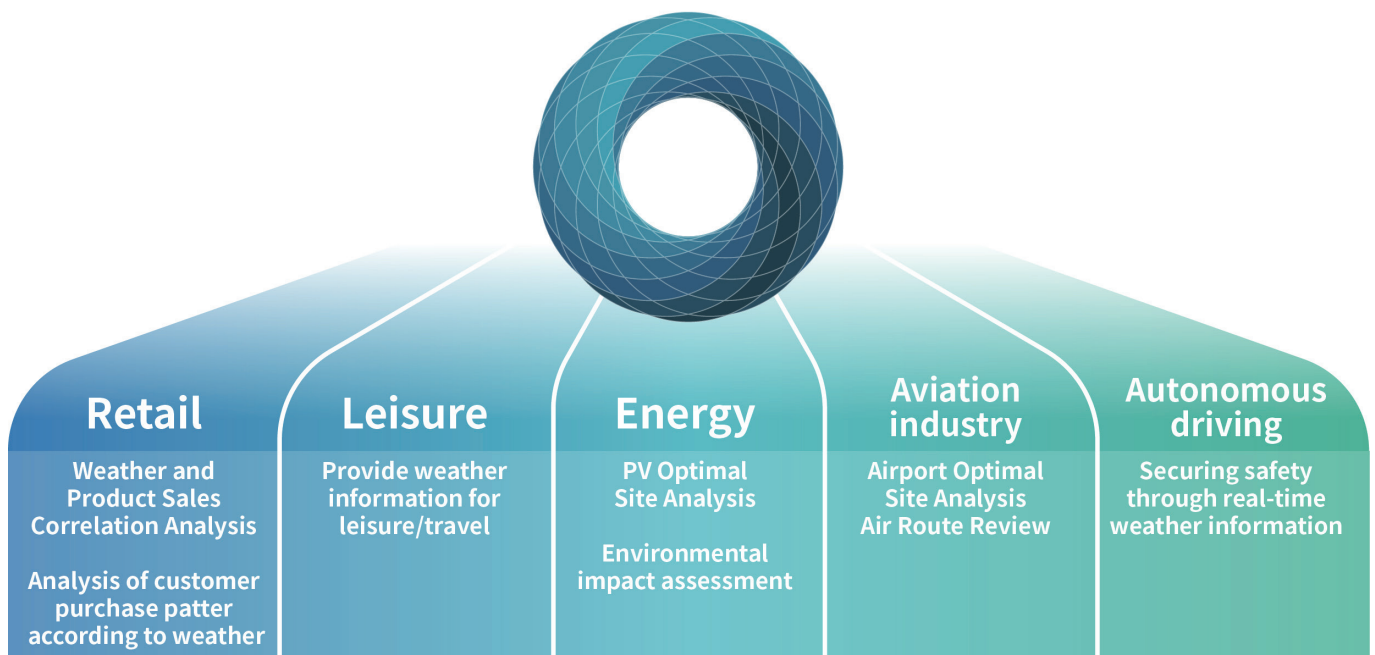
Retail

Weather and Product Sales Correlation Analysis

Analysis of customer purchase patter according to weather

Leisure

Provide weather information for leisure/travel

Energy

PV Optimal Site Analysis

Environmental impact assessment

Aviation industry

Airport Optimal Site Analysis
Air Route Review

Autonomous driving

Securing safety through real-time weather information